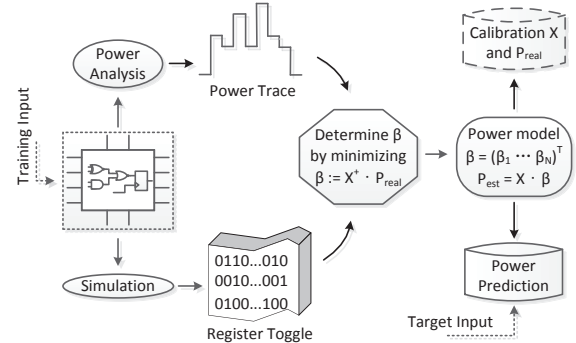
Training Input

Power Analysis

Power Trace

Simulation

0110...010
0010...001
0100...100

Register Toggle

Determine $\beta$ by minimizing $\beta := X^{+} \cdot P_{real}$

Calibration X and $P_{real}$

Power model
$\beta = (\beta_1 \cdots \beta_N)^T$
$P_{est} = X \cdot \beta$

Power Prediction

Target Input